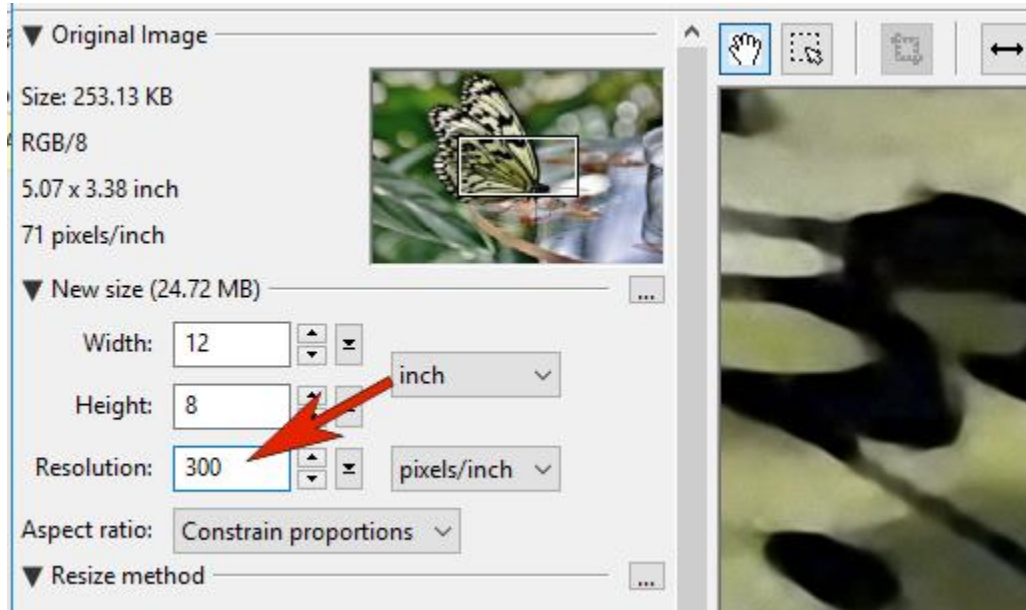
▼ Original Image

Size: 253.13 KB

RGB/8

5.07 x 3.38 inch

71 pixels/inch

▼ New size (24.72 MB)

...

Width: 12

Height: 8

inch

Resolution: 300

pixels/inch

Aspect ratio: Constrain proportions

▼ Resize method

...